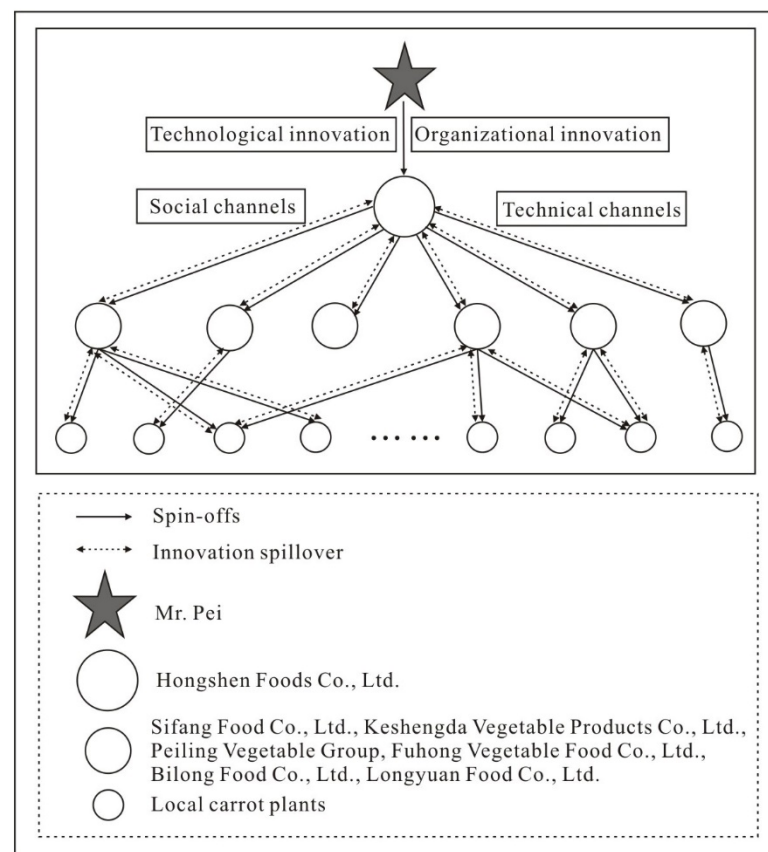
Technological innovation

Organizational innovation

Social channels

Technical channels

......

Spin-offs

Innovation spillover

Mr. Pei

Hongshen Foods Co., Ltd.

Sifang Food Co., Ltd., Keshengda Vegetable Products Co., Ltd., Peiling Vegetable Group, Fuhong Vegetable Food Co., Ltd., Bilong Food Co., Ltd., Longyuan Food Co., Ltd.

Local carrot plants